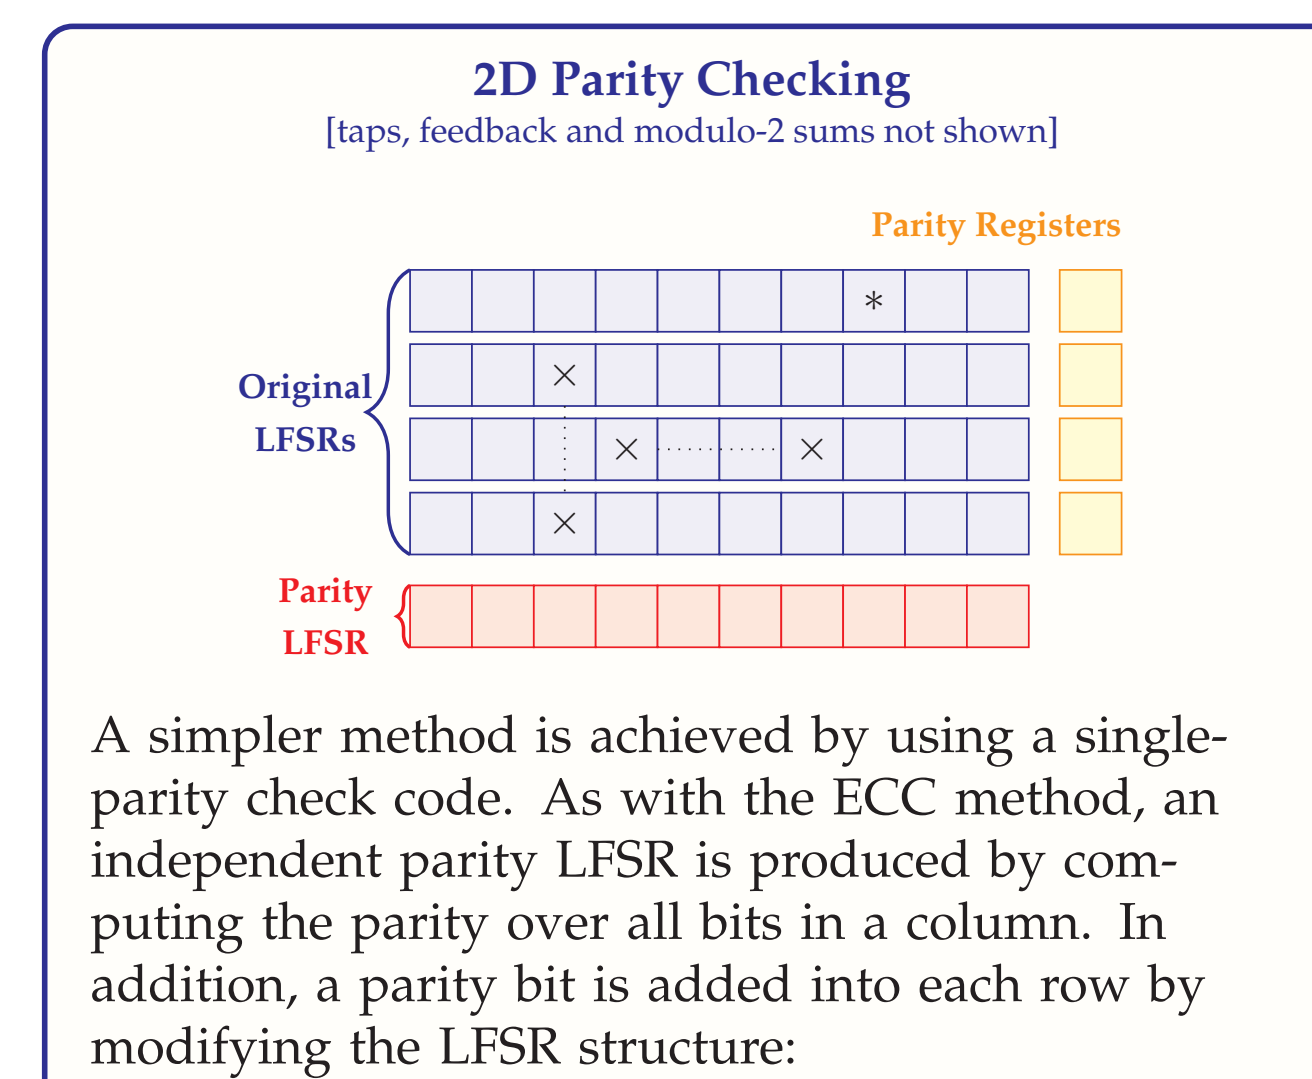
2D Parity Checking
[taps, feedback and modulo-2 sums not shown]

Parity Registers

Original LFSRs

$*$

$\times$

$\times$ $\times$

$\times$

Parity LFSR

A simpler method is achieved by using a single-parity check code. As with the ECC method, an independent parity LFSR is produced by computing the parity over all bits in a column. In addition, a parity bit is added into each row by modifying the LFSR structure: